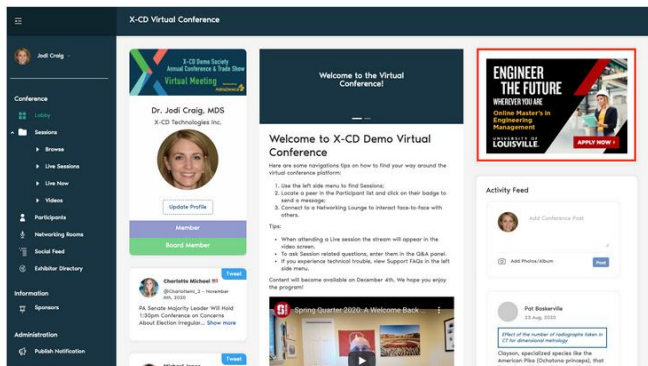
X-CD Virtual Conference

Jodi Craig

Conference
Lobby
Sessions
Browse
Live Sessions
Live Now
Videos
Participants
Networking Rooms
Social Feed
Exhibitor Directory

Information
Sponsors

Administration
Publish Notification

X-CD Demo Society Annual Conference & Trade Show
Virtual Meeting

Dr. Jodi Craig, MDS
X-CD Technologies Inc.

Update Profile
Member
Board Member

Charlotte Michael
@Charlottemi_2 · November 6th, 2020
Tweet
PA Senate Majority Leader Will Hold 1:30pm Conference on Concerns About Election Irregular... Show more

Tweet

Welcome to the Virtual Conference!

Welcome to X-CD Demo Virtual Conference
Here are some navigations tips on how to find your way around the virtual conference platform:
1. Use the left side menu to find Sessions;
2. Locate a peer in the Participant list and click on their badge to send a message;
3. Connect to a Networking Lounge to interact face-to-face with others.
Tips:
• When attending a Live session the stream will appear in the video screen.
• To ask Session related questions, enter them in the Q&A panel.
• If you experience technical trouble, view Support FAQs in the left side menu.
Content will become available on December 4th. We hope you enjoy the program!

Spring Quarter 2020: A Welcome Back ...

ENGINEER THE FUTURE
WHEREVER YOU ARE
Online Master's in Engineering Management
UNIVERSITY OF LOUISVILLE
APPLY NOW

Activity Feed
Add Conference Post
Add Photos/Album
Post

Pat Baskerville
20 Aug, 2020
Effect of the number of radiographs taken in CT for dimensional metrology
Clayson, specialized species like the American Pika (Ochotona princeps), that